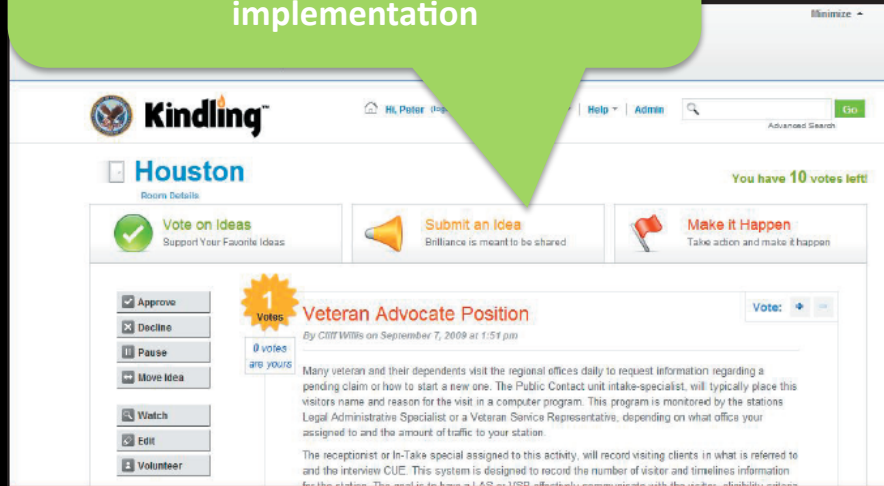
implementation

Minimize

Kindling™

Hi, Peter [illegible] | Help | Admin

Go

Advanced Search

Houston

Room Details

You have 10 votes left!

Vote on Ideas
Support Your Favorite Ideas

Submit an Idea
Brilliance is meant to be shared

Make it Happen
Take action and make it happen

Approve

Decline

Pause

Move Idea

Watch

Edit

Volunteer

1
Votes

0 votes are yours

Veteran Advocate Position

By Cliff Willis on September 7, 2009 at 1:51 pm

Vote:

Many veteran and their dependents visit the regional offices daily to request information regarding a pending claim or how to start a new one. The Public Contact unit intake-specialist, will typically place this visitors name and reason for the visit in a computer program. This program is monitored by the stations Legal Administrative Specialist or a Veteran Service Representative, depending on what office your assigned to and the amount of traffic to your station.

The receptionist or In-Take special assigned to this activity, will record visiting clients in what is referred to and the interview CUE. This system is designed to record the number of visitor and timelines information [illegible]